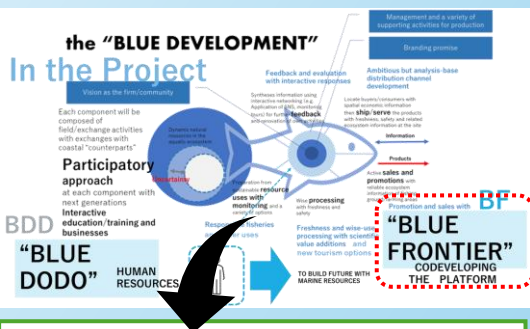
the "BLUE DEVELOPMENT"

In the Project

Vision as the firm/community

Management and a variety of supporting activities for production

Branding promise

Feedback and evaluation with interactive responses

Ambitious but analysis-base distribution channel development

Each component will be composed of field/exchange activities with exchanges with coastal "counterparts"

Synthesis information using interactive networking (e.g. Application of GIS, monitoring tours) for further feedback

Locate buyers/consumers with spatial economic information the ship/serve the products with freshness, safety and related ecosystem information at the site

Information

Products

Participatory approach at each component with next generations

Dynamic natural resources in the aquatic ecosystem

Uncertainty

Interactive education/training and businesses

Preparation from sustainable resource uses with monitoring and a variety of options

Wise processing with freshness and safety

Active sales and promotions with reliable ecosystem information

BF

Promotion and sales with

BDD

"BLUE DODO"

HUMAN RESOURCES

Responsible fisheries and uses

Freshness and wise-use processing with scientific value additions and new tourism options

TO BUILD FUTURE WITH MARINE RESOURCES

"BLUE FRONTIER"

CODEVELOPING THE PLATFORM